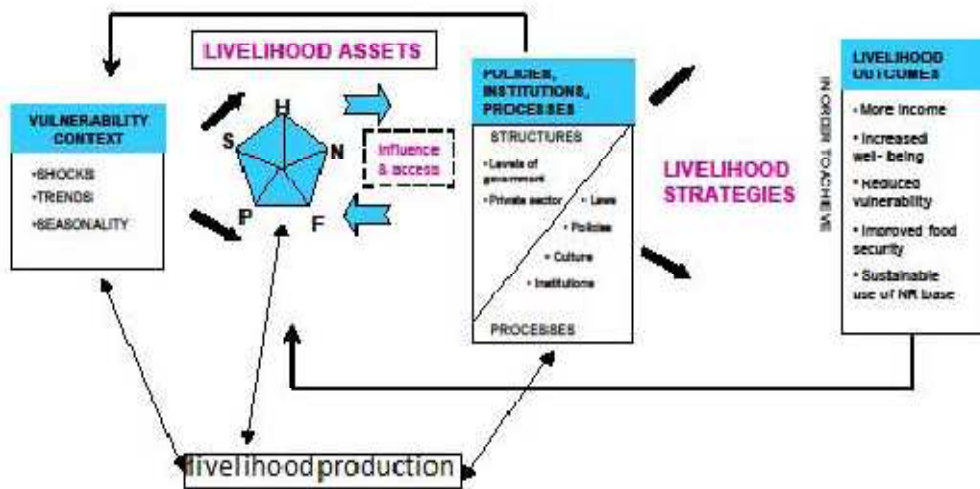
LIVELIHOOD ASSETS

VULNERABILITY CONTEXT

•SHOCKS
•TRENDS
•SEASONALITY

H
S
N
P
F

Influence & access

POLICIES, INSTITUTIONS, PROCESSES

STRUCTURES

• Levels of government
• Private sector
• Laws
• Policies
• Culture
• Institutions

PROCESSES

LIVELIHOOD STRATEGIES

IN ORDER TO ACHIEVE

LIVELIHOOD OUTCOMES

• More income
• Increased well- being
• Reduced vulnerability
• Improved food security
• Sustainable use of NR base

livelihood production